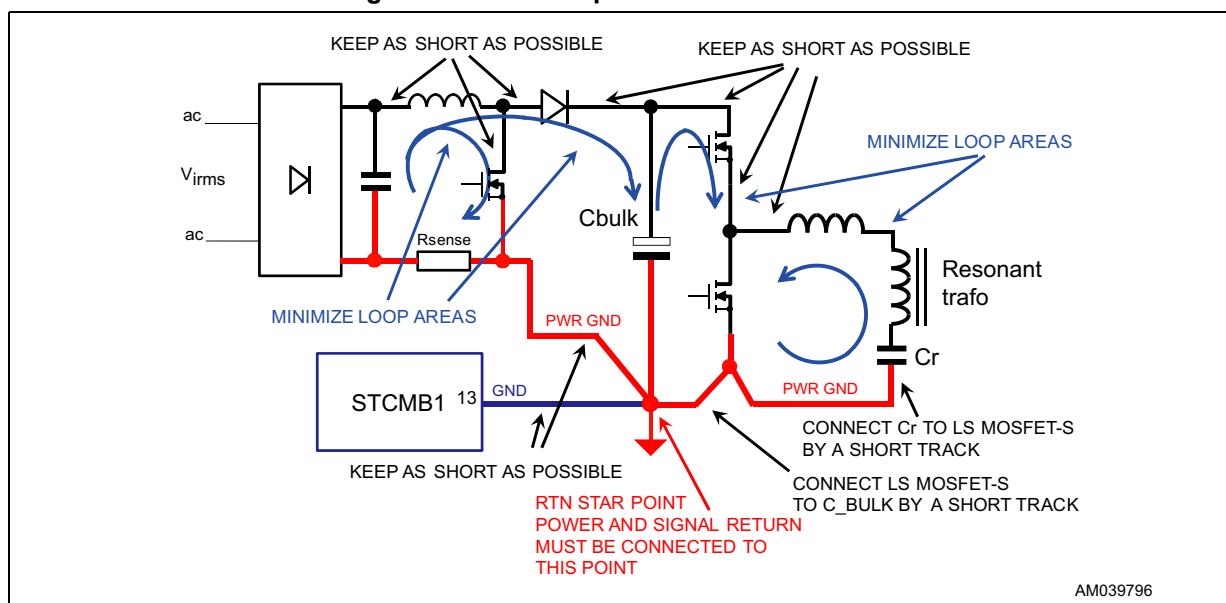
KEEP AS SHORT AS POSSIBLE

KEEP AS SHORT AS POSSIBLE

ac

$V_{irms}$

ac

MINIMIZE LOOP AREAS

Cbulk

Rsense

Resonant trafo

MINIMIZE LOOP AREAS

PWR GND

Cr

STCMB1

13

GND

PWR GND

CONNECT Cr TO LS MOSFET-S BY A SHORT TRACK

KEEP AS SHORT AS POSSIBLE

CONNECT LS MOSFET-S TO C_BULK BY A SHORT TRACK

RTN STAR POINT
POWER AND SIGNAL RETURN MUST BE CONNECTED TO THIS POINT

AM039796